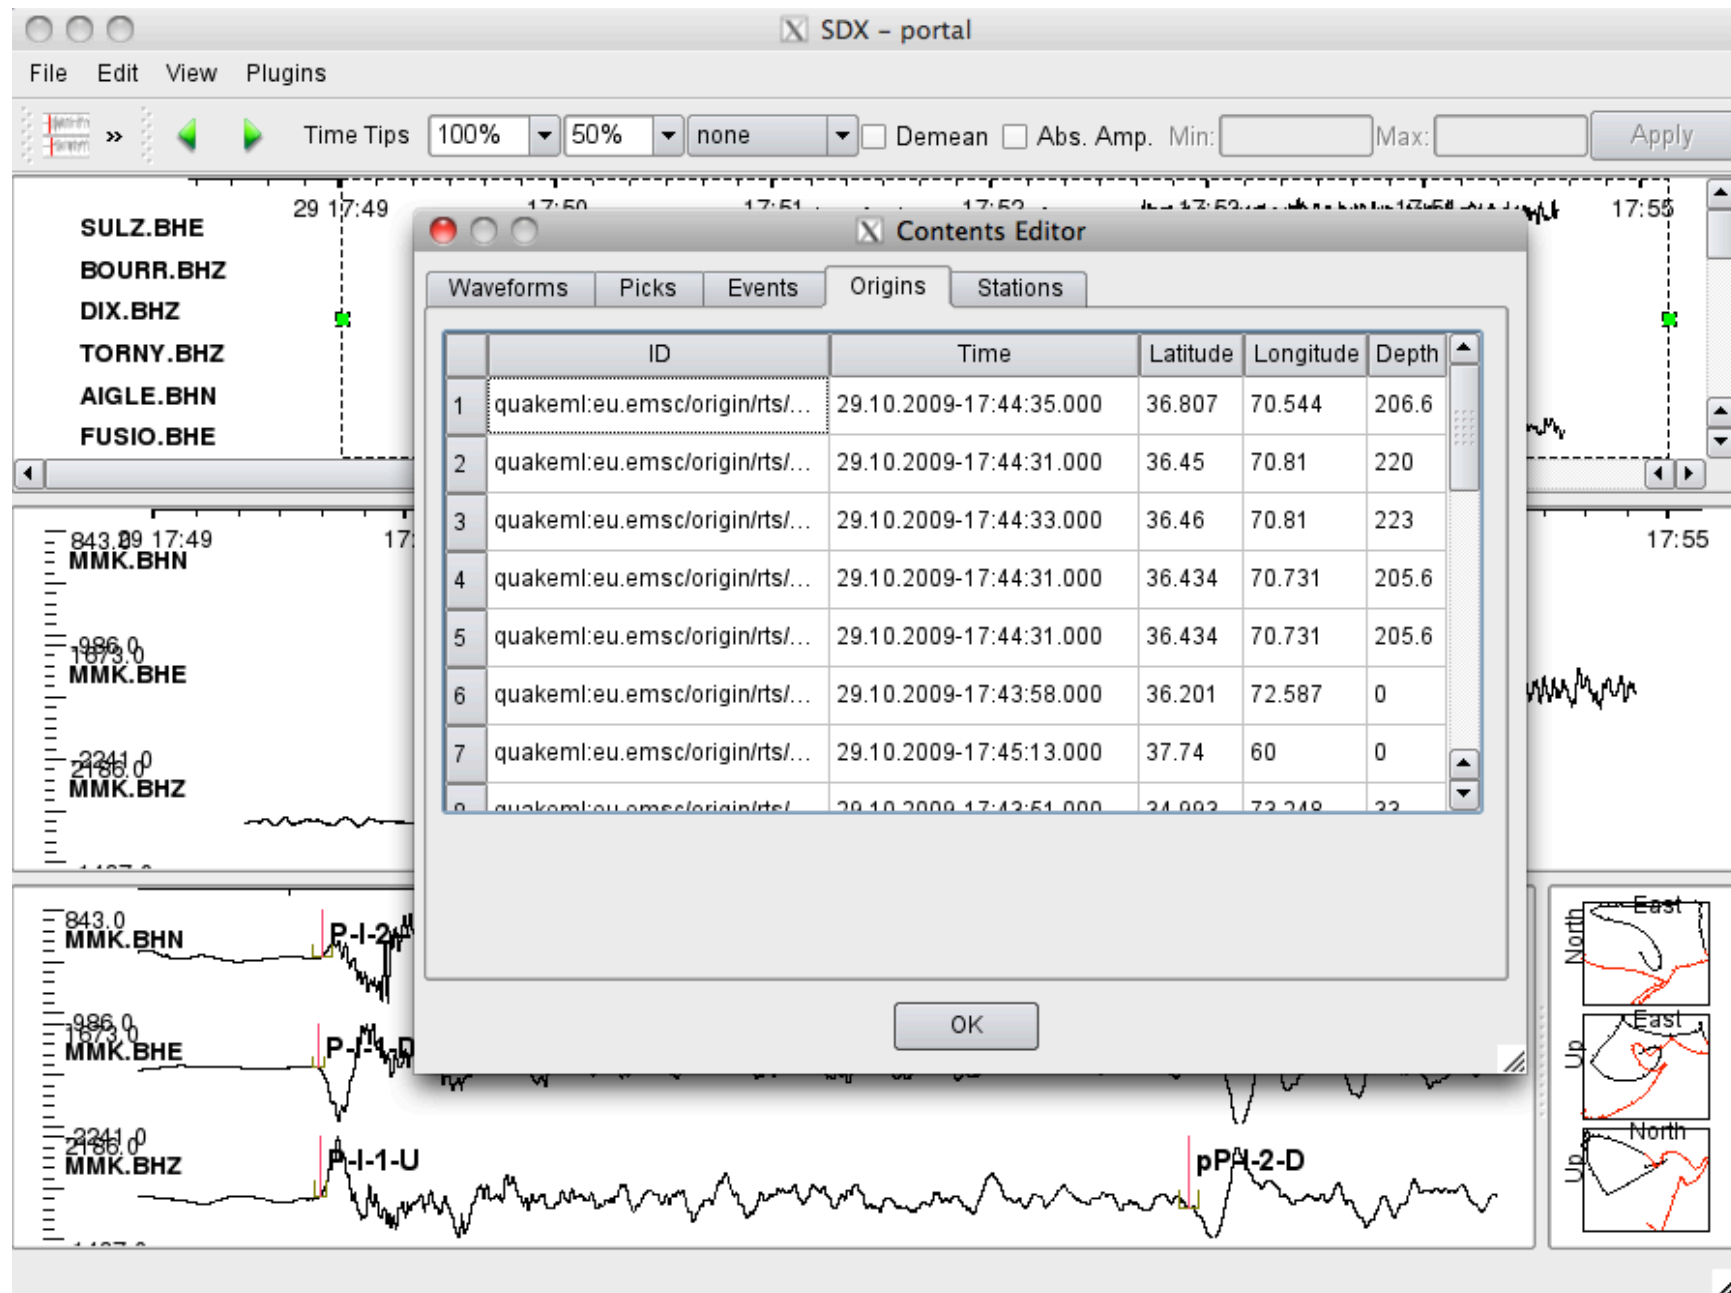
SDX – portal

File Edit View Plugins

» Time Tips 100% 50% none Demean Abs. Amp. Min: Max: Apply

29 17:49 17:50 17:51 17:52 17:53 17:54 17:55

SULZ.BHE
BOURR.BHZ
DIX.BHZ
TORNY.BHZ
AIGLE.BHN
FUSIO.BHE

843.0 29 17:49 17: 17:55
MMK.BHN
986.0 1873.0
MMK.BHE
2241.0 2186.0
MMK.BHZ

Contents Editor

Waveforms Picks Events Origins Stations

| | ID | Time | Latitude | Longitude | Depth |
|---|---|---|---|---|---|
| 1 | quakeml:eu.emsc/origin/rts/... | 29.10.2009-17:44:35.000 | 36.807 | 70.544 | 206.6 |
| 2 | quakeml:eu.emsc/origin/rts/... | 29.10.2009-17:44:31.000 | 36.45 | 70.81 | 220 |
| 3 | quakeml:eu.emsc/origin/rts/... | 29.10.2009-17:44:33.000 | 36.46 | 70.81 | 223 |
| 4 | quakeml:eu.emsc/origin/rts/... | 29.10.2009-17:44:31.000 | 36.434 | 70.731 | 205.6 |
| 5 | quakeml:eu.emsc/origin/rts/... | 29.10.2009-17:44:31.000 | 36.434 | 70.731 | 205.6 |
| 6 | quakeml:eu.emsc/origin/rts/... | 29.10.2009-17:43:58.000 | 36.201 | 72.587 | 0 |
| 7 | quakeml:eu.emsc/origin/rts/... | 29.10.2009-17:45:13.000 | 37.74 | 60 | 0 |
| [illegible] | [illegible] | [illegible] | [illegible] | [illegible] | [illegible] |

OK

843.0
MMK.BHN P-I-2
986.0 1873.0
MMK.BHE P-I-1-D
2241.0 2186.0
MMK.BHZ P-I-1-U pP-I-2-D

North East
Up East
Up North